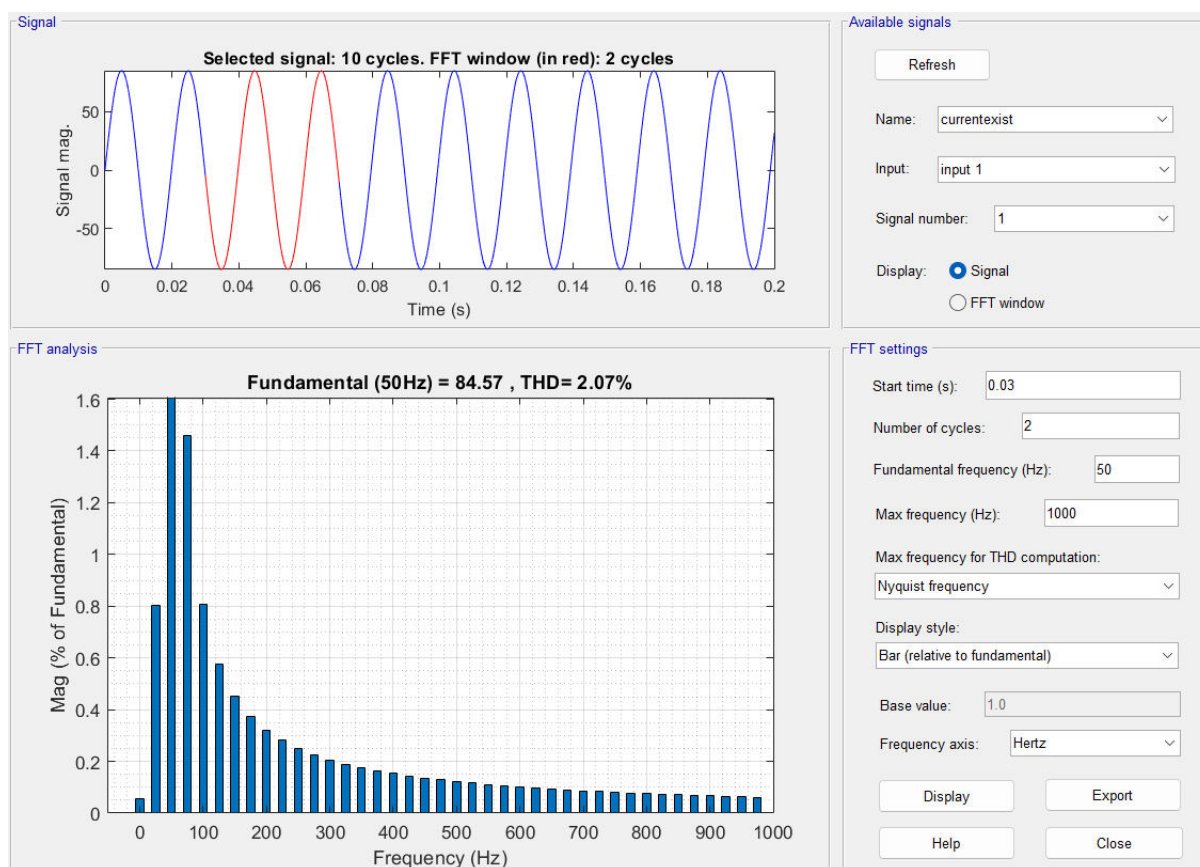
Signal

Selected signal: 10 cycles. FFT window (in red): 2 cycles

Signal mag.

50
0
-50

0 0.02 0.04 0.06 0.08 0.1 0.12 0.14 0.16 0.18 0.2
Time (s)

Available signals

Refresh

Name: currentexist

Input: input 1

Signal number: 1

Display: Signal
FFT window

FFT analysis

Fundamental (50Hz) = 84.57 , THD= 2.07%

Mag (% of Fundamental)

1.6
1.4
1.2
1
0.8
0.6
0.4
0.2
0

0 100 200 300 400 500 600 700 800 900 1000
Frequency (Hz)

FFT settings

Start time (s): 0.03

Number of cycles: 2

Fundamental frequency (Hz): 50

Max frequency (Hz): 1000

Max frequency for THD computation:

Nyquist frequency

Display style:

Bar (relative to fundamental)

Base value: 1.0

Frequency axis: Hertz

Display

Export

Help

Close